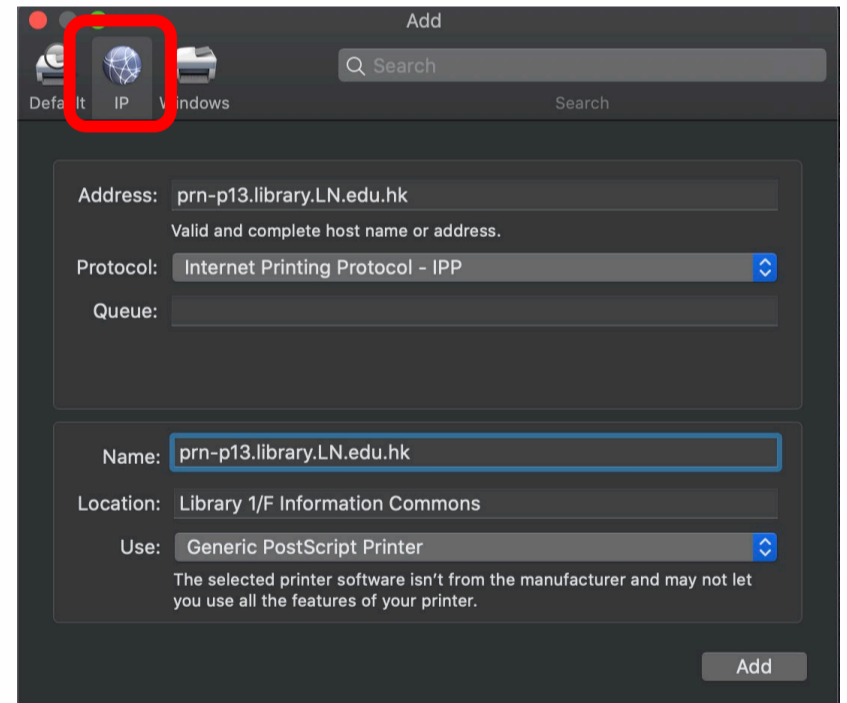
Add

Defa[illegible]lt IP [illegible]indows

Search

Search

Address: prn-p13.library.LN.edu.hk

Valid and complete host name or address.

Protocol: Internet Printing Protocol - IPP

Queue:

Name: prn-p13.library.LN.edu.hk

Location: Library 1/F Information Commons

Use: Generic PostScript Printer

The selected printer software isn't from the manufacturer and may not let you use all the features of your printer.

Add